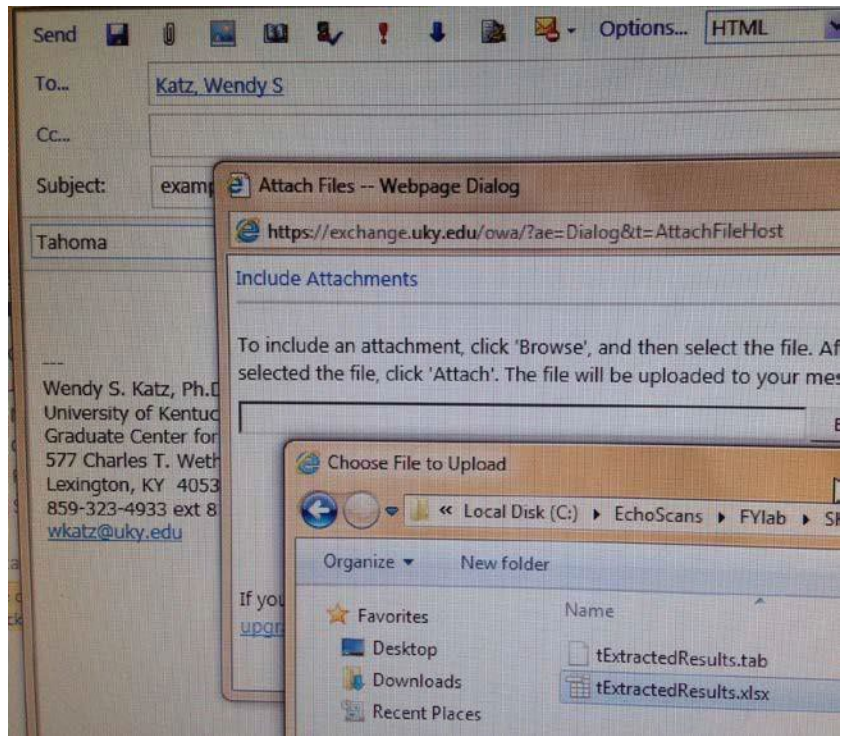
Send Options... HTML

To... Katz, Wendy S

Cc...

Subject: examp

Tahoma

---
Wendy S. Katz, Ph.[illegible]
University of Kentuc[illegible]
Graduate Center for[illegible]
577 Charles T. Weth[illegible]
Lexington, KY 4053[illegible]
859-323-4933 ext 8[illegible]
wkatz@uky.edu

Attach Files -- Webpage Dialog

https://exchange.uky.edu/owa/?ae=Dialog&t=AttachFileHost

Include Attachments

To include an attachment, click 'Browse', and then select the file. Af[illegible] selected the file, click 'Attach'. The file will be uploaded to your mes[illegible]

If you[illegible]
upgr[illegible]

Choose File to Upload

« Local Disk (C:) ▸ EchoScans ▸ FYlab ▸ S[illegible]

Organize ▾ New folder

Favorites
Desktop
Downloads
Recent Places

Name

tExtractedResults.tab
tExtractedResults.xlsx